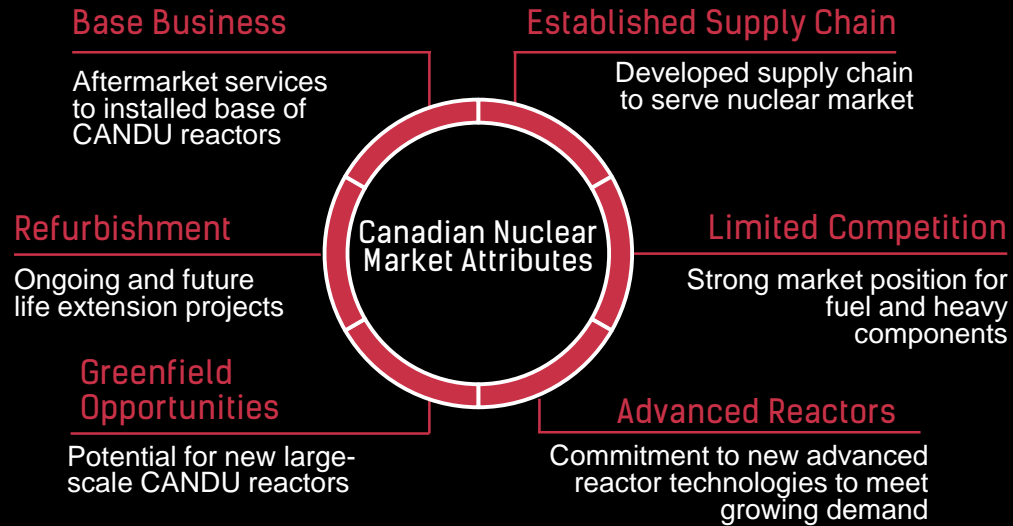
Base Business

Aftermarket services to installed base of CANDU reactors

Established Supply Chain

Developed supply chain to serve nuclear market

Canadian Nuclear Market Attributes

Refurbishment

Ongoing and future life extension projects

Limited Competition

Strong market position for fuel and heavy components

Greenfield Opportunities

Potential for new large-scale CANDU reactors

Advanced Reactors

Commitment to new advanced reactor technologies to meet growing demand